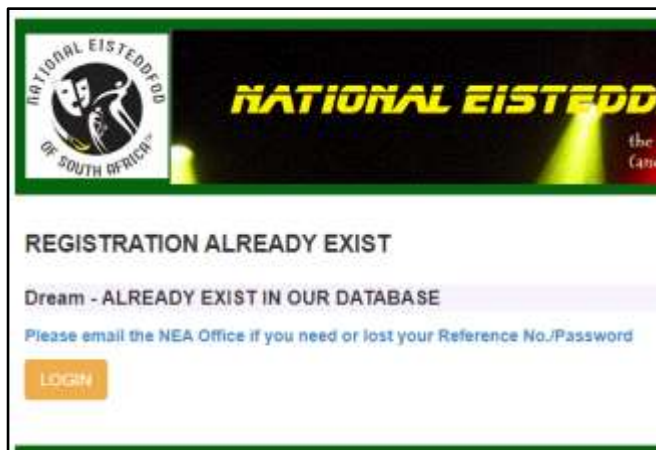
NATIONAL EISTEDDFOD OF SOUTH AFRICA

NATIONAL EISTEDD

the
Can

REGISTRATION ALREADY EXIST

Dream - ALREADY EXIST IN OUR DATABASE

Please email the NEA Office if you need or lost your Reference No./Password

LOGIN